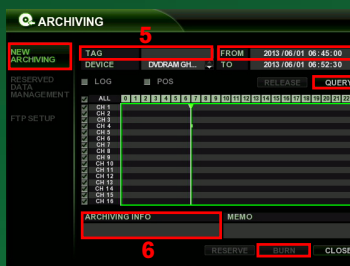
ARCHIVING

NEW ARCHIVING

RESERVED DATA MANAGEMENT

FTP SETUP

5

TAG

FROM 2013 /06/01 06:45:00

DEVICE DVDRAM GH...

TO 2013 /06/01 06:52:30

LOG

POS

RELEASE

QUERY

ALL

0 1 2 3 4 5 6 7 8 9 10 11 12 13 14 15 16 17 18 19 20 21 22

CH 1
CH 2
CH 3
CH 4
CH 5
CH 6
CH 7
CH 8
CH 9
CH 10
CH 11
CH 12
CH 13
CH 14
CH 15
CH 16

ARCHIVING INFO

MEMO

6

RESERVE

BURN

CLOSE